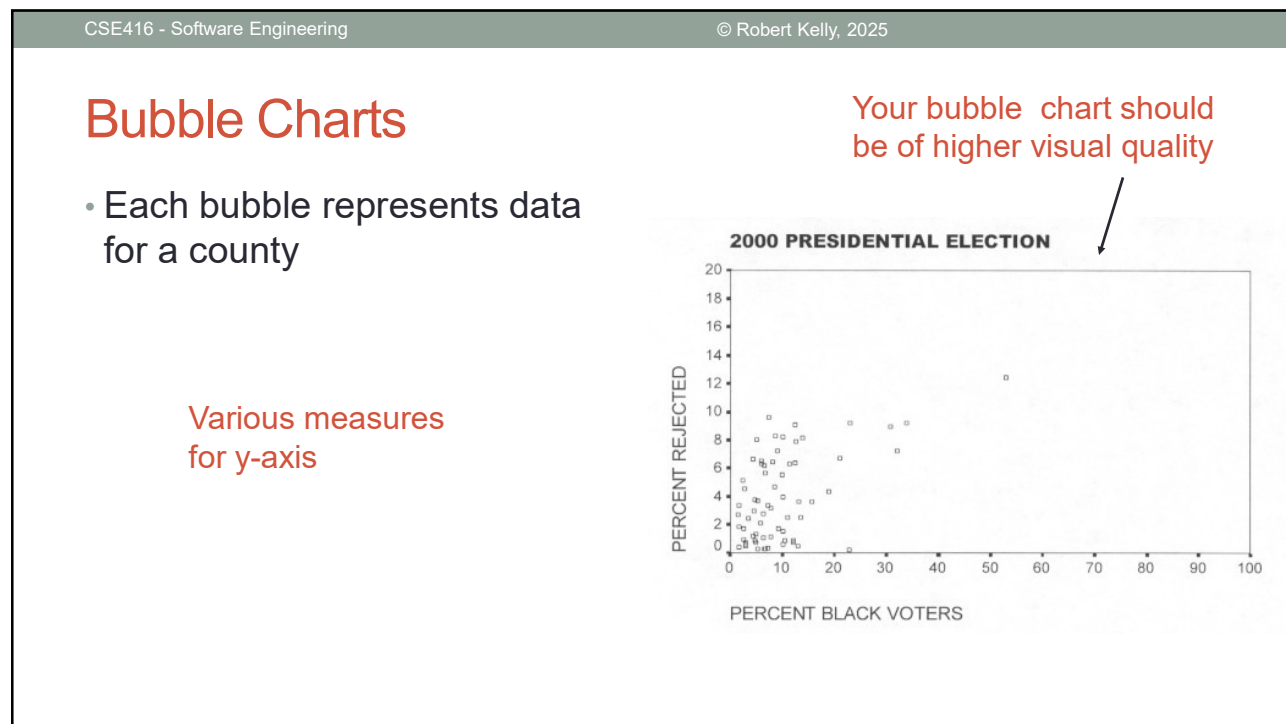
CSE416 - Software Engineering

© Robert Kelly, 2025

Bubble Charts

• Each bubble represents data for a county

Your bubble chart should be of higher visual quality

Various measures for y-axis

2000 PRESIDENTIAL ELECTION

PERCENT REJECTED

20
18
16
14
12
10
8
6
4
2
0

0 10 20 30 40 50 60 70 80 90 100

PERCENT BLACK VOTERS